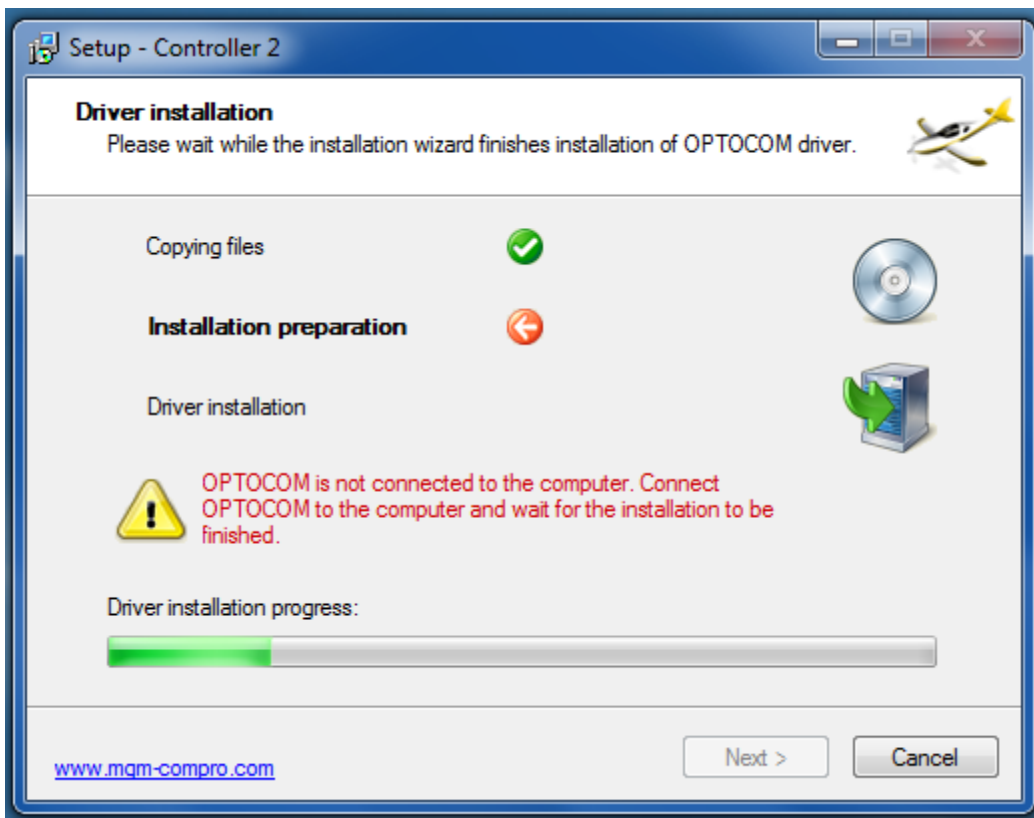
Setup - Controller 2

Driver installation
Please wait while the installation wizard finishes installation of OPTOCOM driver.

Copying files

Installation preparation

Driver installation

OPTOCOM is not connected to the computer. Connect OPTOCOM to the computer and wait for the installation to be finished.

Driver installation progress:

www.mgm-compro.com

Next >

Cancel